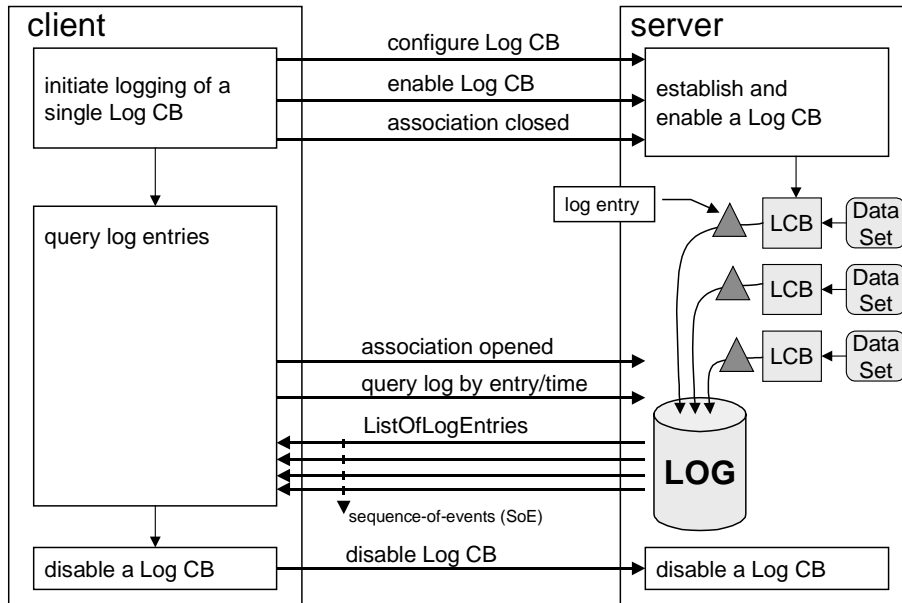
client

server

initiate logging of a single Log CB

configure Log CB

enable Log CB

association closed

establish and enable a Log CB

log entry

LCB

Data Set

query log entries

LCB

Data Set

LCB

Data Set

association opened

query log by entry/time

ListOfLogEntries

LOG

sequence-of-events (SoE)

disable a Log CB

disable Log CB

disable a Log CB